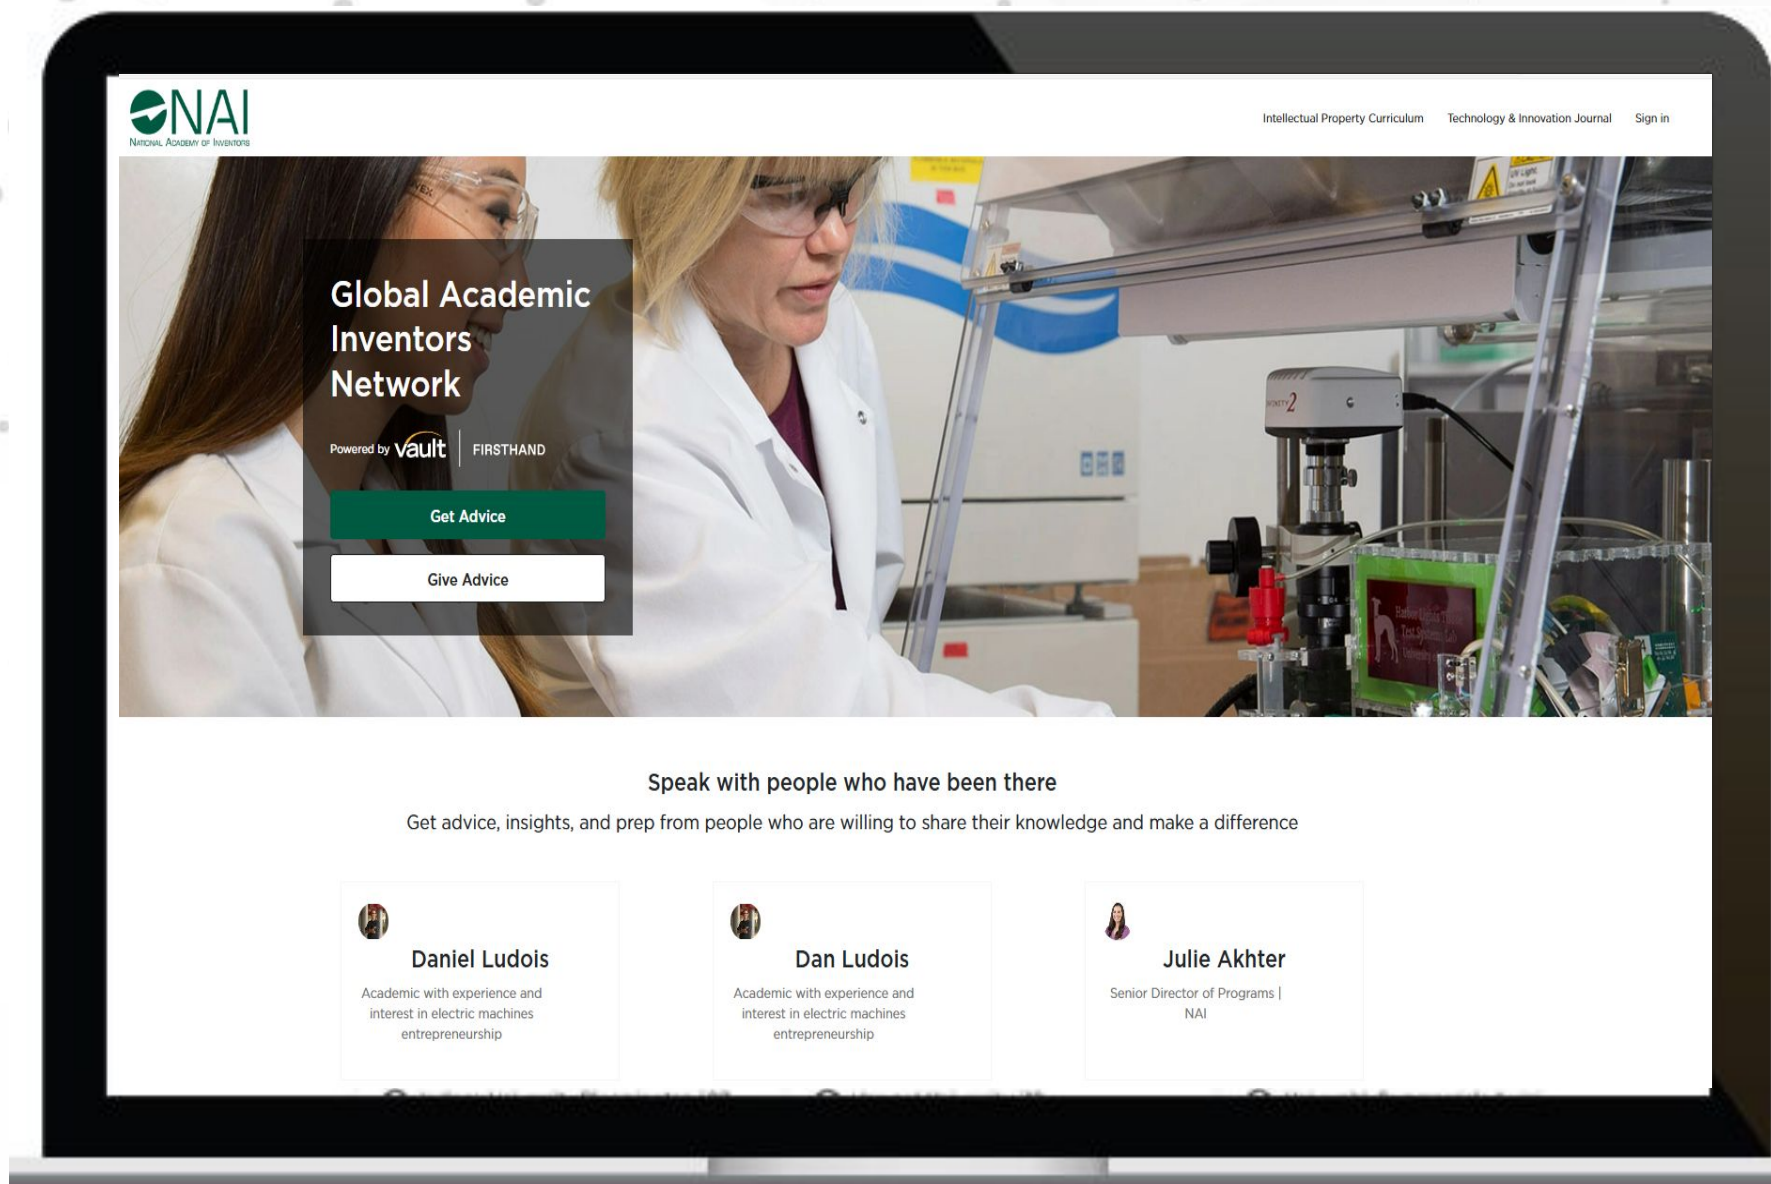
NAI
National Academy of Inventors

Intellectual Property Curriculum Technology & Innovation Journal Sign in

Global Academic Inventors Network

Powered by Vault | FIRSTHAND

Get Advice

Give Advice

Speak with people who have been there

Get advice, insights, and prep from people who are willing to share their knowledge and make a difference

Daniel Ludois
Academic with experience and interest in electric machines entrepreneurship

Dan Ludois
Academic with experience and interest in electric machines entrepreneurship

Julie Akhter
Senior Director of Programs | NAI